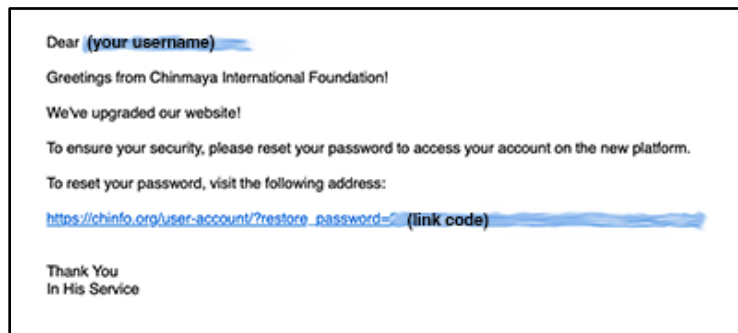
Dear (your username)

Greetings from Chinmaya International Foundation!

We've upgraded our website!

To ensure your security, please reset your password to access your account on the new platform.

To reset your password, visit the following address:

https://chinfo.org/user-account/?restore_password= (link code)

Thank You
In His Service